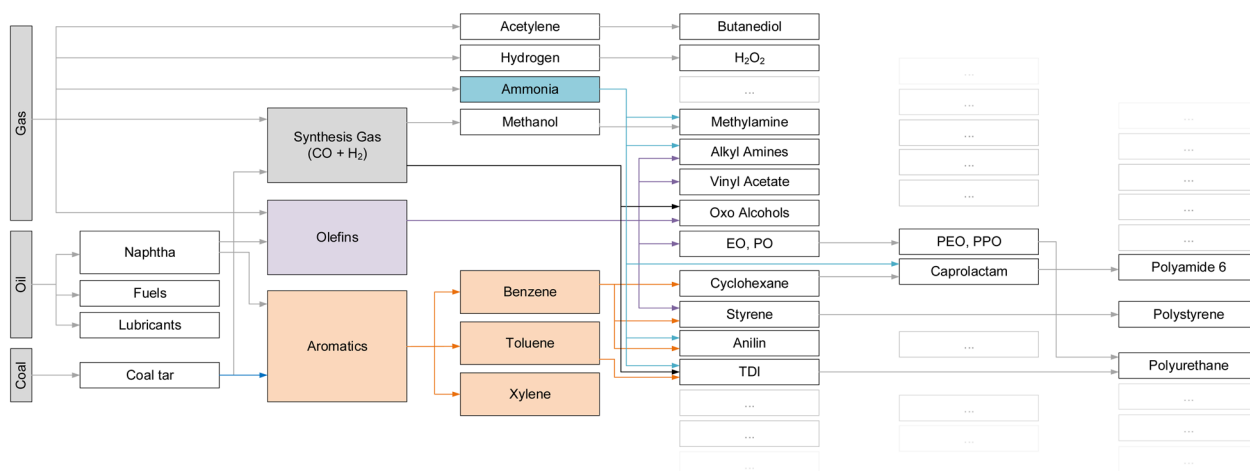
Gas

Oil

Coal

Acetylene

Butanediol

Hydrogen

$H_2O_2$

Ammonia

...

Synthesis Gas ($CO + H_2$)

Methanol

Methylamine

Alkyl Amines

Vinyl Acetate

Oxo Alcohols

Olefins

Naphtha

EO, PO

PEO, PPO

Fuels

Lubricants

Cyclohexane

Caprolactam

Polyamide 6

Benzene

Aromatics

Toluene

Styrene

Polystyrene

Anilin

Coal tar

TDI

Polyurethane

Xylene

...

...

...

...

...

...

...

...

...

...

...

...

...

...

...

...

...

...